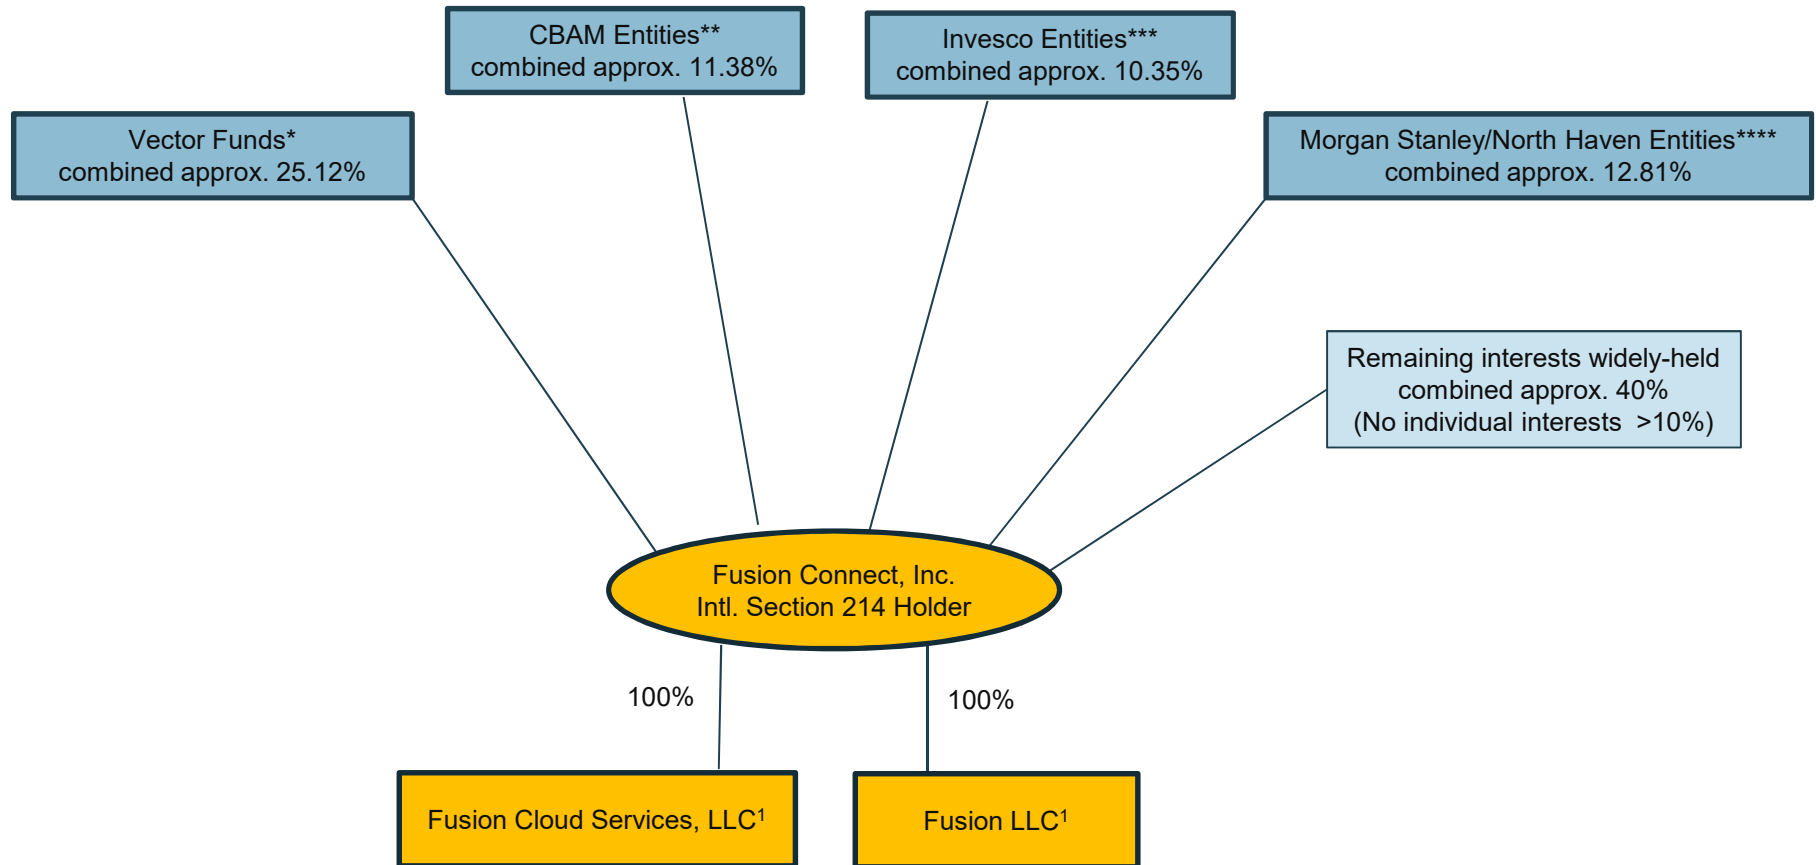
CBAM Entities**
combined approx. 11.38%

Invesco Entities***
combined approx. 10.35%

Vector Funds*
combined approx. 25.12%

Morgan Stanley/North Haven Entities****
combined approx. 12.81%

Remaining interests widely-held
combined approx. 40%
(No individual interests >10%)

Fusion Connect, Inc.
Intl. Section 214 Holder

100%

100%

Fusion Cloud Services, LLC$^1$

Fusion LLC$^1$